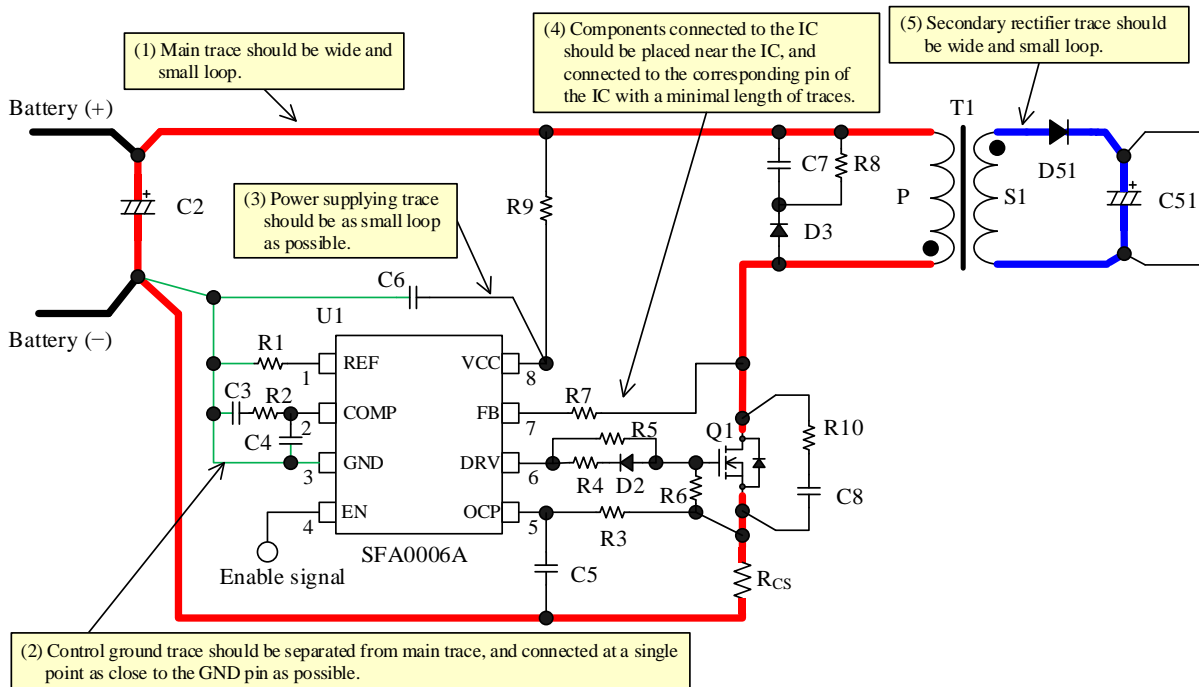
(1) Main trace should be wide and small loop.

(4) Components connected to the IC should be placed near the IC, and connected to the corresponding pin of the IC with a minimal length of traces.

(5) Secondary rectifier trace should be wide and small loop.

Battery (+)

C2

(3) Power supplying trace should be as small loop as possible.

R9

C7

R8

D3

T1

P

S1

D51

C51

C6

U1

Battery (−)

R1

REF

1

VCC

8

C3

R2

COMP

2

FB

7

R7

C4

GND

3

DRV

6

R5

R4

D2

Q1

R10

R6

C8

EN

4

OCP

5

R3

SFA0006A

Enable signal

C5

$R_{CS}$

(2) Control ground trace should be separated from main trace, and connected at a single point as close to the GND pin as possible.